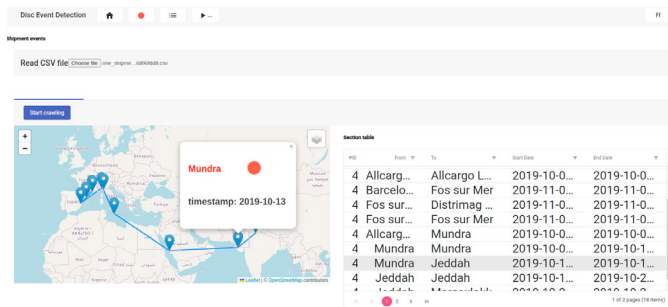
Disc Event Detection

▶ ...

Fr

Shipment events

Read CSV file Choose file one_shipme... ...6ffdb8.csv

Start crawling

+
−

Mundra

timestamp: 2019-10-13

Leaflet | © OpenStreetMap contributors

Section table

| Nb | From | To | Start Date | End Date |
|---|---|---|---|---|
| 4 | Allcargo L... | Allcargo L... | 2019-10-0... | 2019-10-0... |
| 4 | Barcelo... | Fos sur Mer | 2019-11-0... | 2019-11-0... |
| 4 | Fos sur... | Distrimag ... | 2019-11-0... | 2019-11-0... |
| 4 | Fos sur... | Fos sur Mer | 2019-11-0... | 2019-11-0... |
| 4 | Allcarg... | Mundra | 2019-10-0... | 2019-10-0... |
| 4 | Mundra | Mundra | 2019-10-0... | 2019-10-1... |
| 4 | Mundra | Jeddah | 2019-10-1... | 2019-10-1... |
| 4 | Jeddah | Jeddah | 2019-10-1... | 2019-10-2... |
| 4 | Jeddah | Marsaxlokk | 2019-10-... | 2019-10-... |

1 2

1 of 2 pages (18 items)